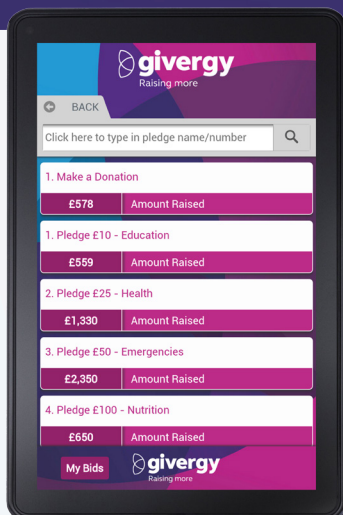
givergy
Raising more

BACK

Click here to type in pledge name/number

1. Make a Donation
£578 Amount Raised

1. Pledge £10 - Education
£559 Amount Raised

2. Pledge £25 - Health
£1,330 Amount Raised

3. Pledge £50 - Emergencies
£2,350 Amount Raised

4. Pledge £100 - Nutrition
£650 Amount Raised

My Bids
givergy
Raising more